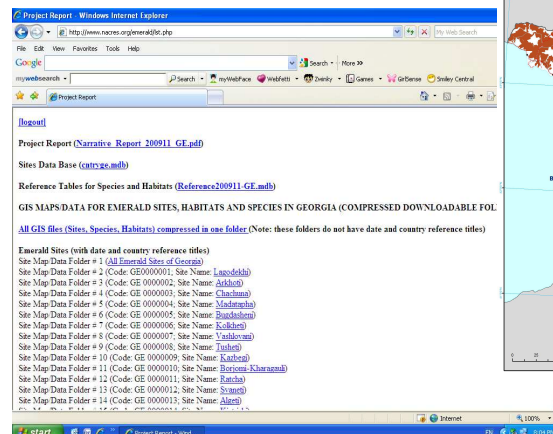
Project Report - Windows Internet Explorer

http://www.nacres.org/emerald/lst.php

My Web Search

File Edit View Favorites Tools Help

Google

Search • More »

mywebsearch •

Search • myWebFace Webfetti • Zwinky • Games • GirlSense Smiley Central

Project Report

[logout]

Project Report (Narrative_Report_200911_GE.pdf)

Sites Data Base (cntryge.mdb)

Reference Tables for Species and Habitats (Reference200911-GE.mdb)

GIS MAPS/DATA FOR EMERALD SITES, HABITATS AND SPECIES IN GEORGIA (COMPRESSED DOWNLOADABLE FOL

All GIS files (Sites, Species, Habitats) compressed in one folder (Note: these folders do not have date and country reference titles)

Emerald Sites (with date and country reference titles)
Site Map/Data Folder # 1 (All Emerald Sites of Georgia)
Site Map/Data Folder # 2 (Code: GE0000001; Site Name: Lagodekhi)
Site Map/Data Folder # 3 (Code: GE 0000002; Site Name: Arkhoti)
Site Map/Data Folder # 4 (Code: GE 0000003; Site Name: Chachuna)
Site Map/Data Folder # 5 (Code: GE 0000004; Site Name: Madatapha)
Site Map/Data Folder # 6 (Code: GE 0000005; Site Name: Bugdasheni)
Site Map/Data Folder # 7 (Code: GE 0000006; Site Name: Kolkheti)
Site Map/Data Folder # 8 (Code: GE 0000007; Site Name: Vashlovani)
Site Map/Data Folder # 9 (Code: GE 0000008; Site Name: Tusheti)
Site Map/Data Folder # 10 (Code: GE 0000009; Site Name: Kazbegi)
Site Map/Data Folder # 11 (Code: GE 0000010; Site Name: Borjomi-Kharagauli)
Site Map/Data Folder # 12 (Code: GE 0000011; Site Name: Ratcha)
Site Map/Data Folder # 13 (Code: GE 0000012; Site Name: Svaneti)
Site Map/Data Folder # 14 (Code: GE 0000013; Site Name: Algeti)
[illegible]

Internet

100%

start

Project Report - Wind...

EN